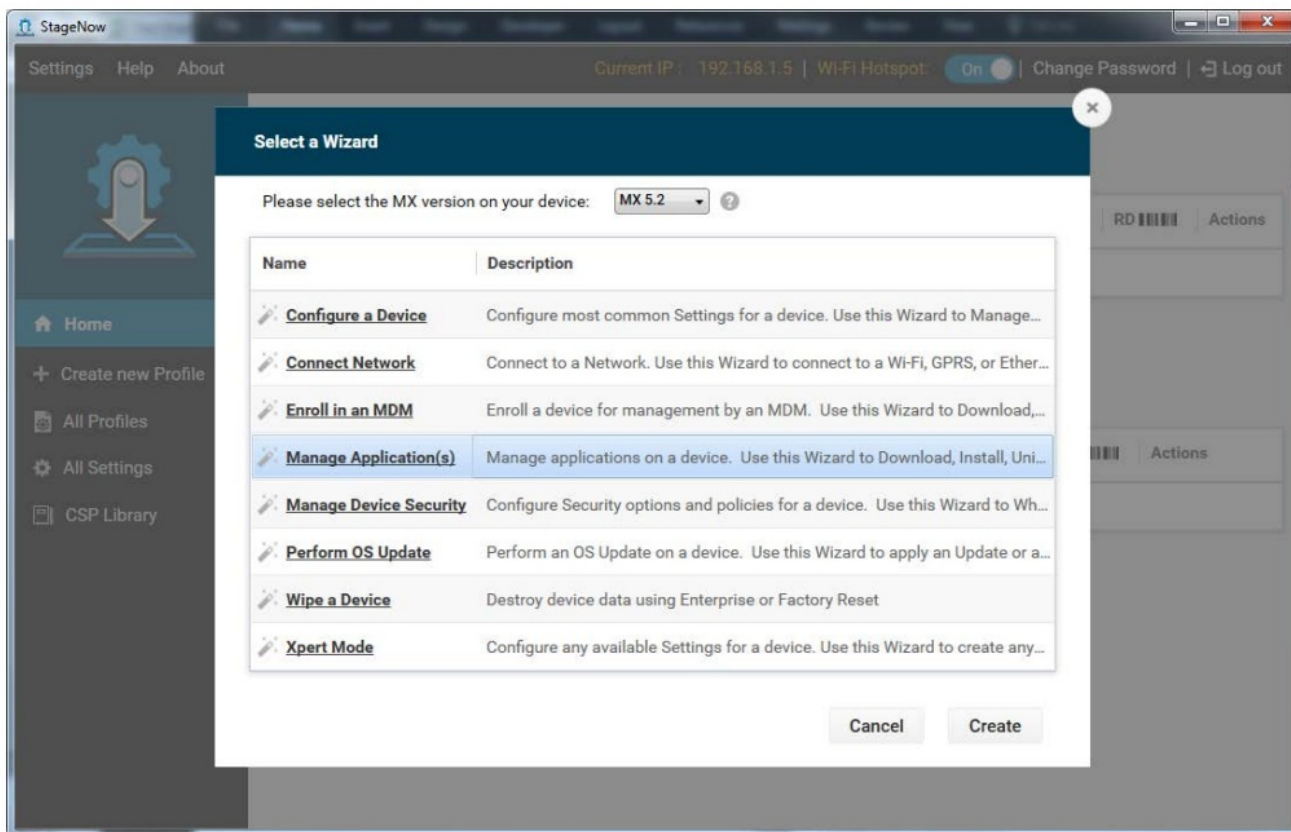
StageNow

Settings Help About

Current IP : 192.168.1.5 | Wi-Fi Hotspot: On | Change Password | Log out

Home

Create new Profile

All Profiles

All Settings

CSP Library

RD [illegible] Actions

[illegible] Actions

Select a Wizard

Please select the MX version on your device: MX 5.2

| Name | Description |
|---|---|
| Configure a Device | Configure most common Settings for a device. Use this Wizard to Manage... |
| Connect Network | Connect to a Network. Use this Wizard to connect to a Wi-Fi, GPRS, or Ether... |
| Enroll in an MDM | Enroll a device for management by an MDM. Use this Wizard to Download,... |
| Manage Application(s) | Manage applications on a device. Use this Wizard to Download, Install, Uni... |
| Manage Device Security | Configure Security options and policies for a device. Use this Wizard to Wh... |
| Perform OS Update | Perform an OS Update on a device. Use this Wizard to apply an Update or a... |
| Wipe a Device | Destroy device data using Enterprise or Factory Reset |
| Xpert Mode | Configure any available Settings for a device. Use this Wizard to create any... |

Cancel Create